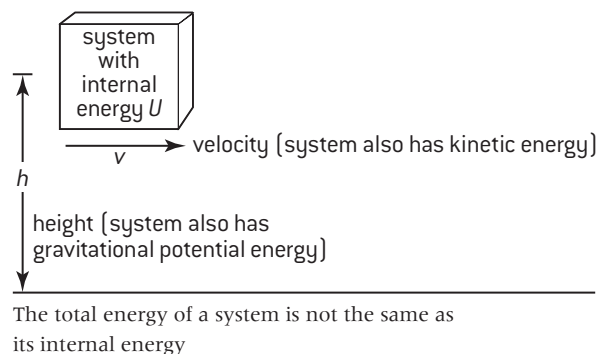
system with internal energy $U$

$v$ velocity (system also has kinetic energy)

$h$

height (system also has gravitational potential energy)

The total energy of a system is not the same as its internal energy